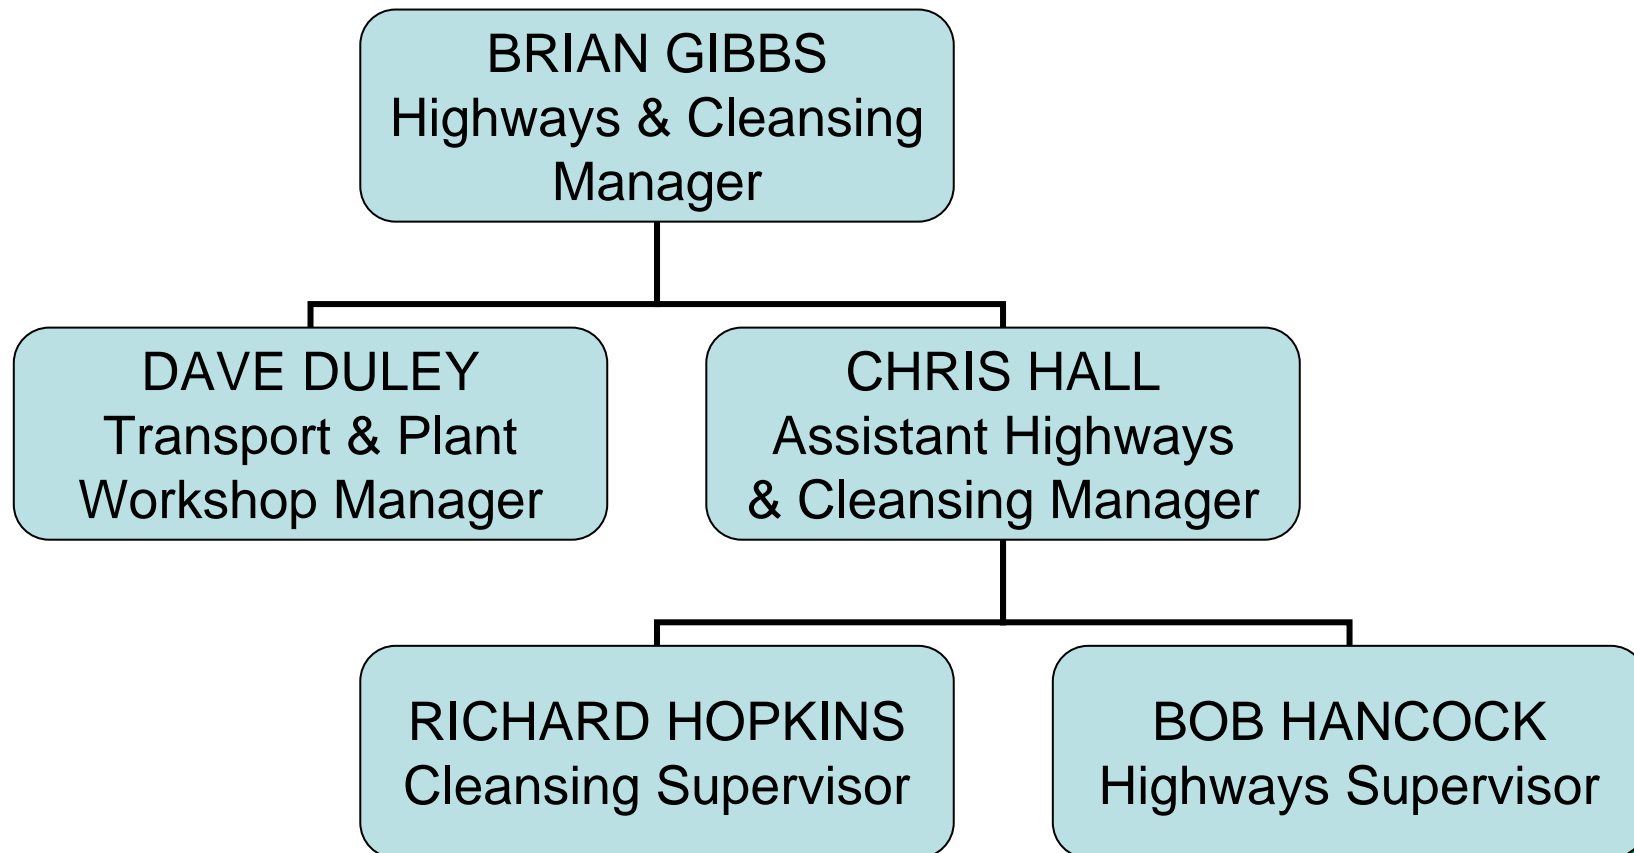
BRIAN GIBBS
Highways & Cleansing Manager

DAVE DULEY
Transport & Plant Workshop Manager

CHRIS HALL
Assistant Highways & Cleansing Manager

RICHARD HOPKINS
Cleansing Supervisor

BOB HANCOCK
Highways Supervisor